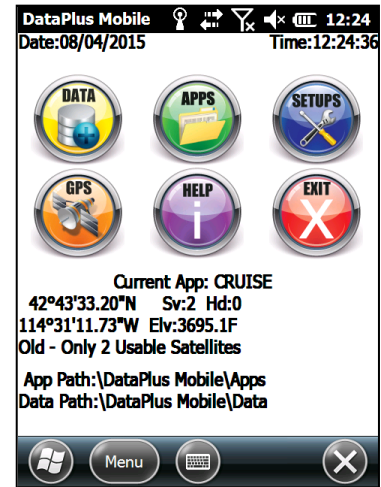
DataPlus Mobile 12:24

Date:08/04/2015 Time:12:24:36

DATA
APPS
SETUPS
GPS
HELP
EXIT

Current App: CRUISE
42°43'33.20"N Sv:2 Hd:0
114°31'11.73"W Elv:3695.1F
Old - Only 2 Usable Satellites

App Path:\DataPlus Mobile\Apps
Data Path:\DataPlus Mobile\Data

Menu